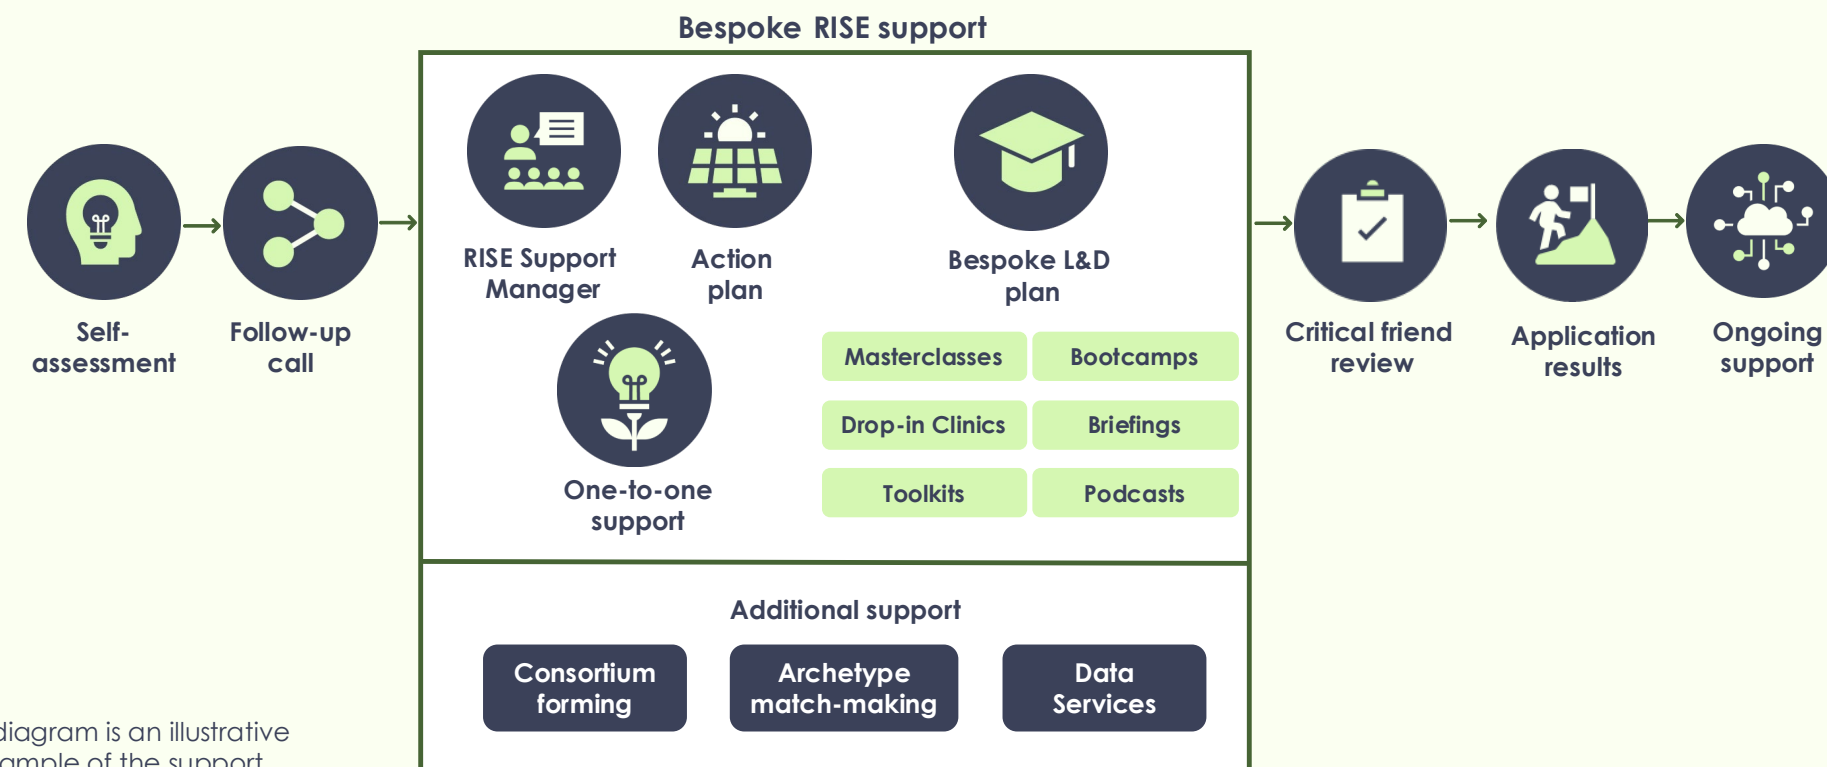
Bespoke RISE support

Self-assessment

Follow-up call

RISE Support Manager

Action plan

Bespoke L&D plan

One-to-one support

| Masterclasses | Bootcamps |
|---|---|
| Drop-in Clinics | Briefings |
| Toolkits | Podcasts |

Critical friend review

Application results

Ongoing support

Additional support

Consortium forming

Archetype match-making

Data Services

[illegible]diagram is an illustrative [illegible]ample of the support